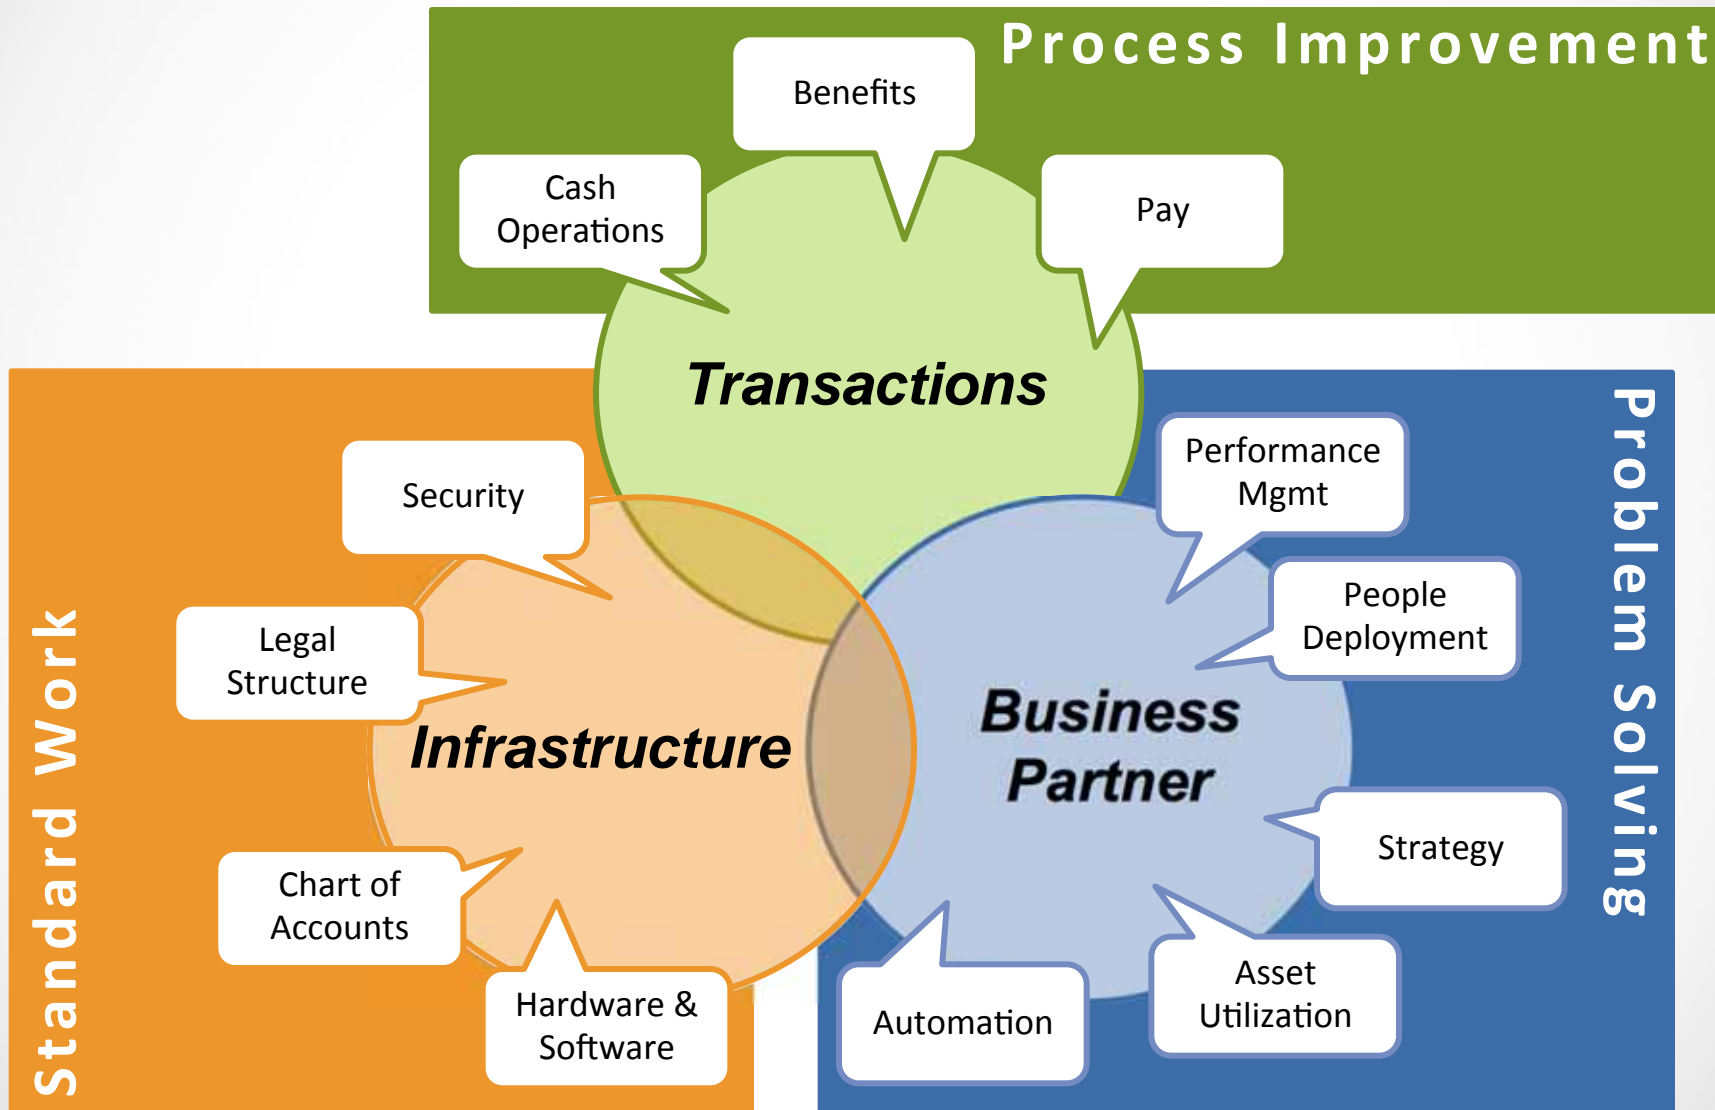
Process Improvement

Benefits

Cash Operations

Pay

Transactions

Performance Mgmt

Problem Solving

Security

People Deployment

Legal Structure

Business Partner

Infrastructure

Standard Work

Strategy

Chart of Accounts

Asset Utilization

Automation

Hardware & Software